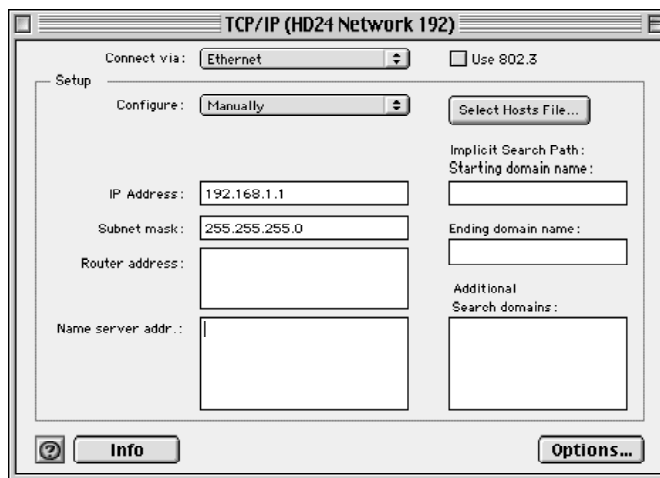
TCP/IP (HD24 Network 192)

Connect via: Ethernet

Use 802.3

Setup

Configure: Manually

Select Hosts File...

Implicit Search Path:
Starting domain name:

IP Address: 192.168.1.1

Subnet mask: 255.255.255.0

Ending domain name:

Router address:

Additional
Search domains:

Name server addr.:

?

Info

Options...